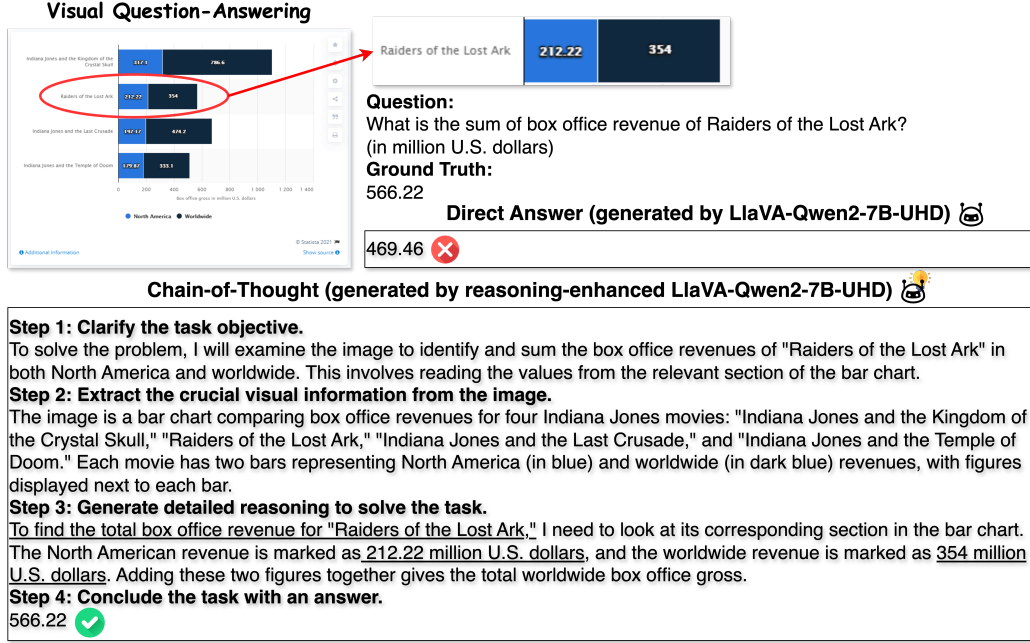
Visual Question-Answering

Indiana Jones and the Kingdom of the Crystal Skull
317.1
786.6
Raiders of the Lost Ark
212.22
354
Indiana Jones and the Last Crusade
197.17
474.2
Indiana Jones and the Temple of Doom
179.87
333.1
0 200 400 600 800 1 000 1 200 1 400
Box office gross in million U.S. dollars
● North America ● Worldwide
© Statista 2021
Additional Information
Show source

Raiders of the Lost Ark 212.22 354

Question:
What is the sum of box office revenue of Raiders of the Lost Ark? (in million U.S. dollars)
Ground Truth:
566.22
Direct Answer (generated by LlaVA-Qwen2-7B-UHD)
469.46

Chain-of-Thought (generated by reasoning-enhanced LlaVA-Qwen2-7B-UHD)

Step 1: Clarify the task objective.
To solve the problem, I will examine the image to identify and sum the box office revenues of "Raiders of the Lost Ark" in both North America and worldwide. This involves reading the values from the relevant section of the bar chart.
Step 2: Extract the crucial visual information from the image.
The image is a bar chart comparing box office revenues for four Indiana Jones movies: "Indiana Jones and the Kingdom of the Crystal Skull," "Raiders of the Lost Ark," "Indiana Jones and the Last Crusade," and "Indiana Jones and the Temple of Doom." Each movie has two bars representing North America (in blue) and worldwide (in dark blue) revenues, with figures displayed next to each bar.
Step 3: Generate detailed reasoning to solve the task.
To find the total box office revenue for "Raiders of the Lost Ark," I need to look at its corresponding section in the bar chart. The North American revenue is marked as 212.22 million U.S. dollars, and the worldwide revenue is marked as 354 million U.S. dollars. Adding these two figures together gives the total worldwide box office gross.
Step 4: Conclude the task with an answer.
566.22